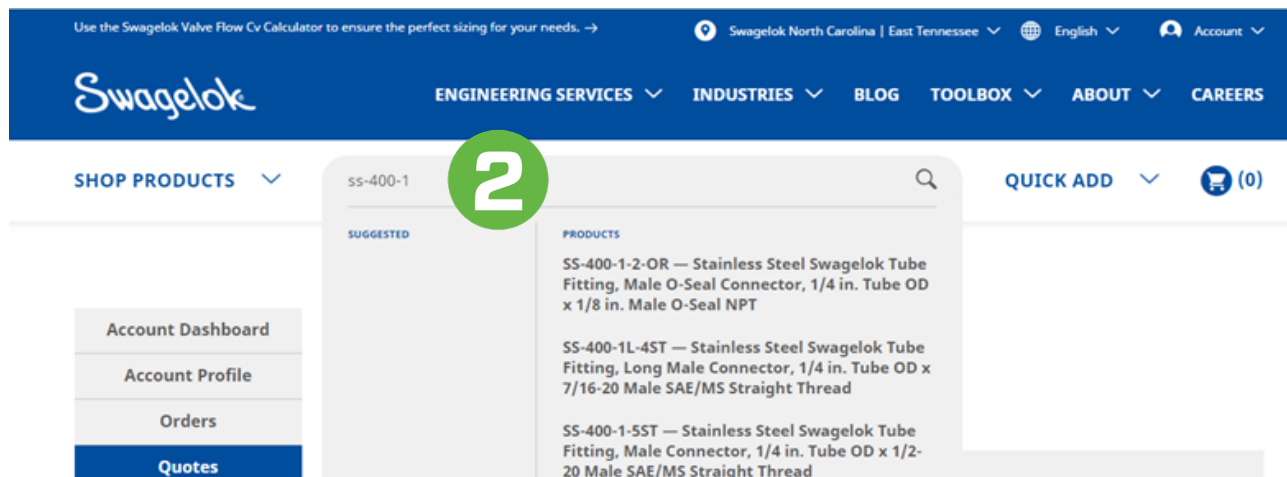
Use the Swagelok Valve Flow Cv Calculator to ensure the perfect sizing for your needs. →

Swagelok North Carolina | East Tennessee

English

Account

Swagelok

ENGINEERING SERVICES

INDUSTRIES

BLOG

TOOLBOX

ABOUT

CAREERS

SHOP PRODUCTS

ss-400-1

2

QUICK ADD

(0)

SUGGESTED

PRODUCTS

SS-400-1-2-OR — Stainless Steel Swagelok Tube Fitting, Male O-Seal Connector, 1/4 in. Tube OD x 1/8 in. Male O-Seal NPT

SS-400-1L-4ST — Stainless Steel Swagelok Tube Fitting, Long Male Connector, 1/4 in. Tube OD x 7/16-20 Male SAE/MS Straight Thread

SS-400-1-5ST — Stainless Steel Swagelok Tube Fitting, Male Connector, 1/4 in. Tube OD x 1/2-20 Male SAE/MS Straight Thread

Account Dashboard

Account Profile

Orders

Quotes